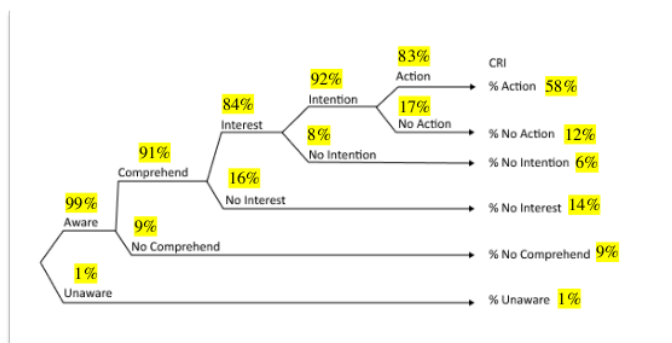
83%
Action

CRI

% Action 58%

92%
Intention

17%
No Action

% No Action 12%

84%
Interest

8%
No Intention

% No Intention 6%

91%
Comprehend

16%
No Interest

% No Interest 14%

99%
Aware

9%
No Comprehend

% No Comprehend 9%

1%
Unaware

% Unaware 1%